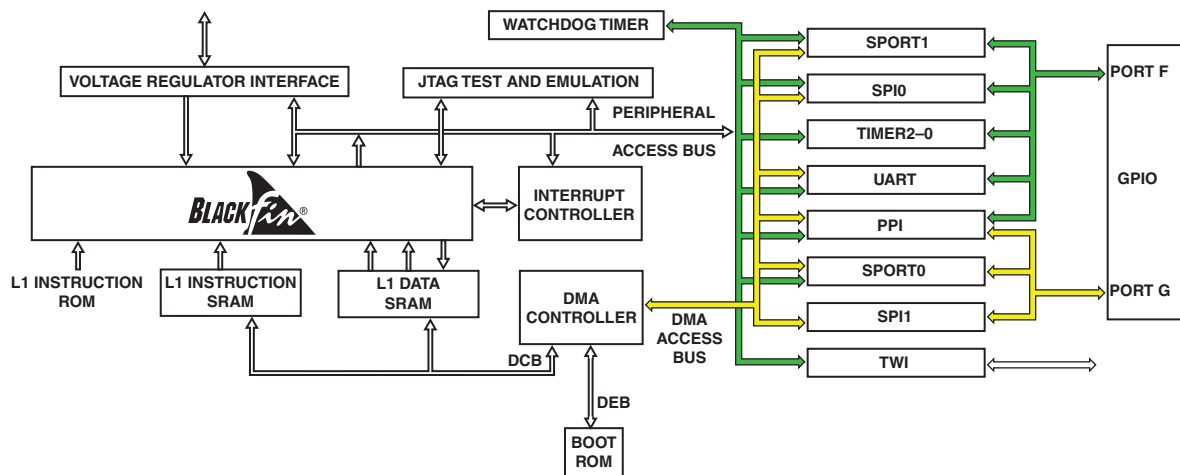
WATCHDOG TIMER

VOLTAGE REGULATOR INTERFACE

JTAG TEST AND EMULATION

PERIPHERAL ACCESS BUS

BLACKfin®

INTERRUPT CONTROLLER

L1 INSTRUCTION ROM

L1 INSTRUCTION SRAM

L1 DATA SRAM

DMA CONTROLLER

DMA ACCESS BUS

DCB

DEB

BOOT ROM

SPORT1

SPI0

TIMER2–0

UART

PPI

SPORT0

SPI1

TWI

PORT F

GPIO

PORT G